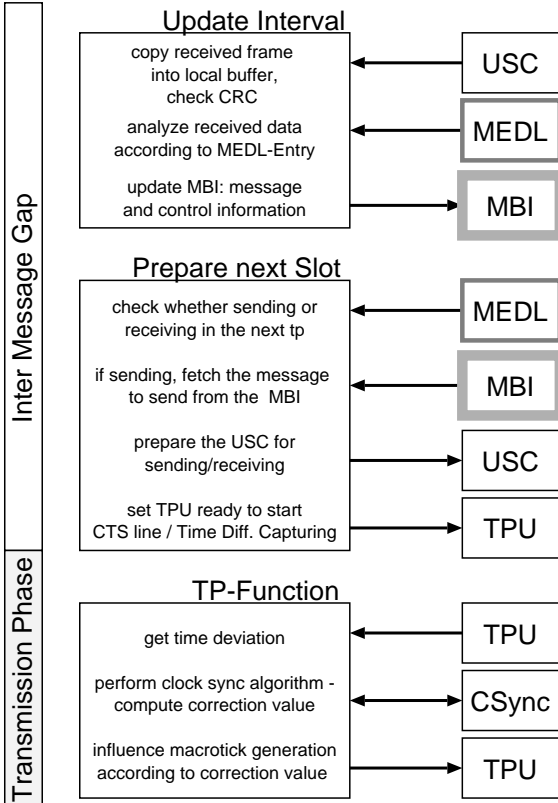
Inter Message Gap

Update Interval

copy received frame into local buffer, check CRC

USC

analyze received data according to MEDL-Entry

MEDL

update MBI: message and control information

MBI

Prepare next Slot

check whether sending or receiving in the next tp

MEDL

if sending, fetch the message to send from the MBI

MBI

prepare the USC for sending/receiving

USC

set TPU ready to start CTS line / Time Diff. Capturing

TPU

Transmission Phase

TP-Function

get time deviation

TPU

perform clock sync algorithm - compute correction value

CSync

influence macrotick generation according to correction value

TPU